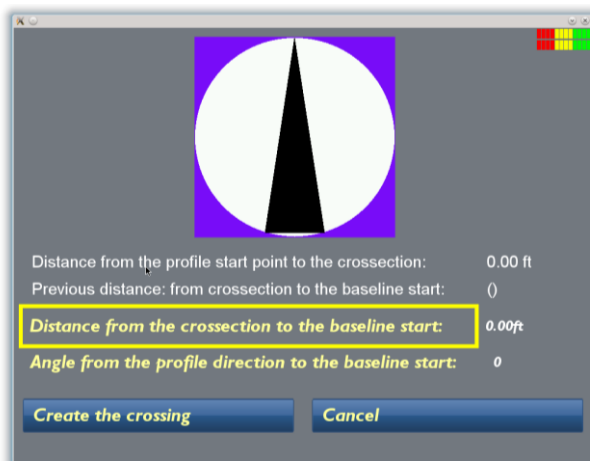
Distance from the profile start point to the crossection: 0.00 ft

Previous distance: from crossection to the baseline start: ()

Distance from the crossection to the baseline start: 0.00ft

Angle from the profile direction to the baseline start: 0

Create the crossing

Cancel